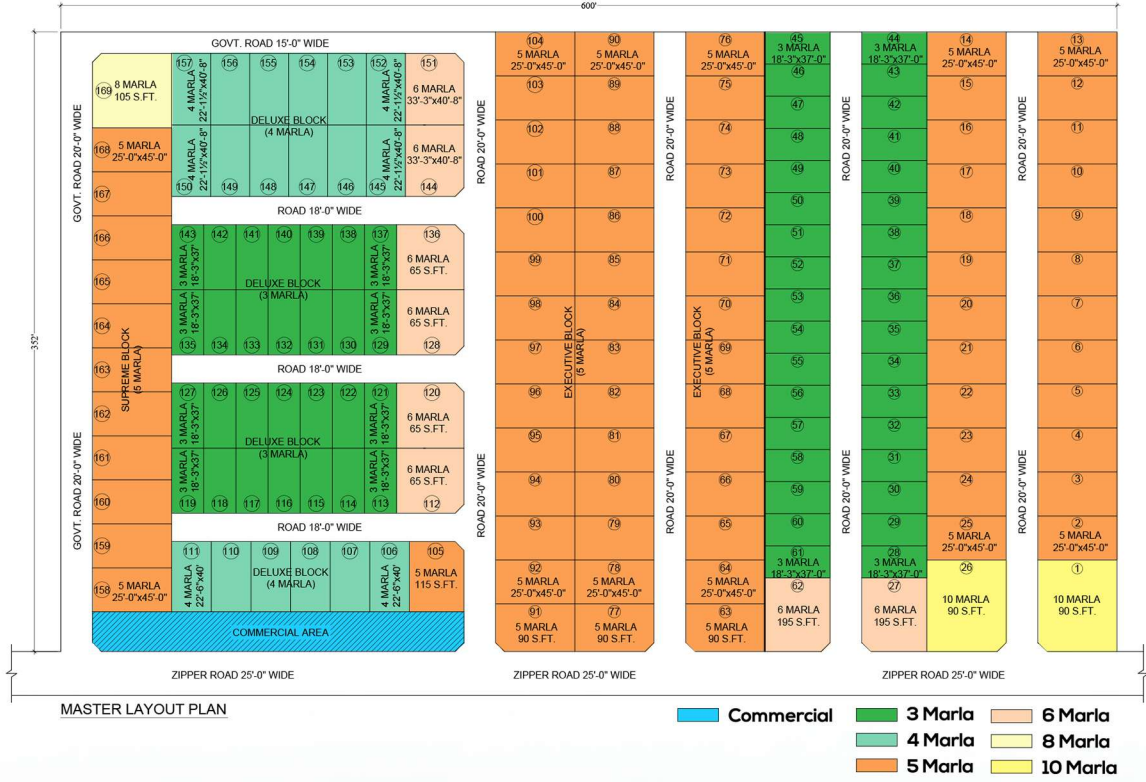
600'

352'

GOVT. ROAD 15'-0" WIDE

GOVT. ROAD 20'-0" WIDE

169 8 MARLA 105 S.FT.

168 5 MARLA 25'-0"x45'-0"

167

166

165

164

163

162

161

160

159

158 5 MARLA 25'-0"x45'-0"

SUPREME BLOCK (5 MARLA)

157 156 155 154 153 152 151

4 MARLA 22'-1½"x40'-8"

DELUXE BLOCK (4 MARLA)

6 MARLA 33'-3"x40'-8"

150 149 148 147 146 145 144

ROAD 18'-0" WIDE

143 142 141 140 139 138 137 136

3 MARLA 18'-3"x37'

DELUXE BLOCK (3 MARLA)

6 MARLA 65 S.FT.

135 134 133 132 131 130 129 128

ROAD 18'-0" WIDE

127 126 125 124 123 122 121 120

DELUXE BLOCK (3 MARLA)

6 MARLA 65 S.FT.

119 118 117 116 115 114 113 112

ROAD 18'-0" WIDE

111 110 109 108 107 106 105

4 MARLA 22'-6"x40'

DELUXE BLOCK (4 MARLA)

5 MARLA 115 S.FT.

COMMERCIAL AREA

ROAD 20'-0" WIDE

104 5 MARLA 25'-0"x45'-0"

90 5 MARLA 25'-0"x45'-0"

103 89 102 88 101 87 100 86 99 85 98 84 97 83 96 82 95 81 94 80 93 79

EXECUTIVE BLOCK (5 MARLA)

92 5 MARLA 25'-0"x45'-0"

78 5 MARLA 25'-0"x45'-0"

91 5 MARLA 90 S.FT.

77 5 MARLA 90 S.FT.

ROAD 20'-0" WIDE

76 5 MARLA 25'-0"x45'-0"

45 3 MARLA 18'-3"x37'-0"

46 75 47 74 48 73 49 50 72 51 71 52 53 70 54 69 55 68 56 57 67 58 66 59 65 60

EXECUTIVE BLOCK (5 MARLA)

61 3 MARLA 18'-3"x37'-0"

64 5 MARLA 25'-0"x45'-0"

62 6 MARLA 195 S.FT.

63 5 MARLA 90 S.FT.

ROAD 20'-0" WIDE

44 3 MARLA 18'-3"x37'-0"

14 5 MARLA 25'-0"x45'-0"

43 15 42 16 41 40 17 39 18 38 19 37 36 20 35 21 34 33 22 32 23 31 24 30 29

28 3 MARLA 18'-3"x37'-0"

25 5 MARLA 25'-0"x45'-0"

27 6 MARLA 195 S.FT.

26 10 MARLA 90 S.FT.

ROAD 20'-0" WIDE

13 5 MARLA 25'-0"x45'-0"

12 11 10 9 8 7 6 5 4 3

2 5 MARLA 25'-0"x45'-0"

1 10 MARLA 90 S.FT.

ZIPPER ROAD 25'-0" WIDE

ZIPPER ROAD 25'-0" WIDE

ZIPPER ROAD 25'-0" WIDE

MASTER LAYOUT PLAN

Commercial

3 Marla

4 Marla

5 Marla

6 Marla

8 Marla

10 Marla